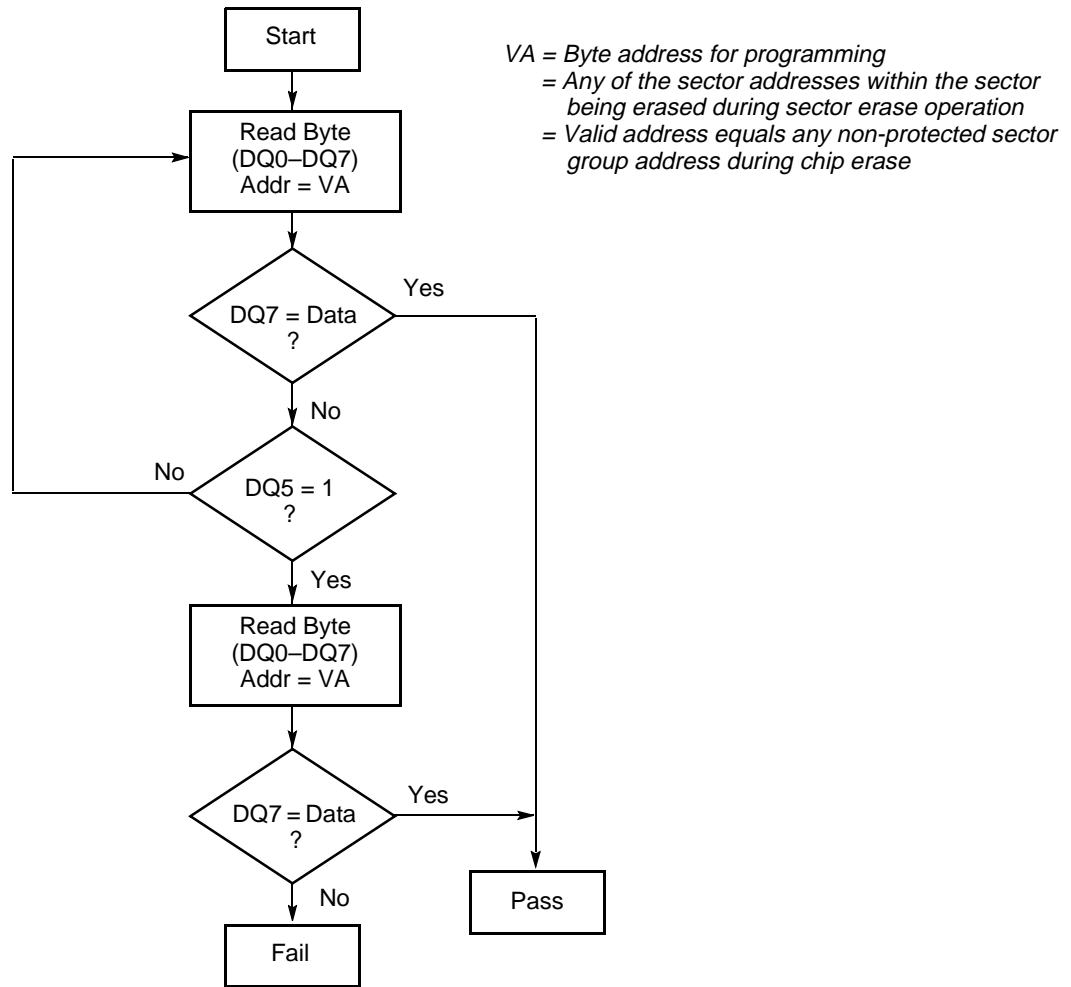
Start

VA = Byte address for programming
= Any of the sector addresses within the sector being erased during sector erase operation
= Valid address equals any non-protected sector group address during chip erase

Read Byte
(DQ0–DQ7)
Addr = VA

DQ7 = Data
?

Yes

No

No

DQ5 = 1
?

Yes

Read Byte
(DQ0–DQ7)
Addr = VA

DQ7 = Data
?

Yes

No

Pass

Fail